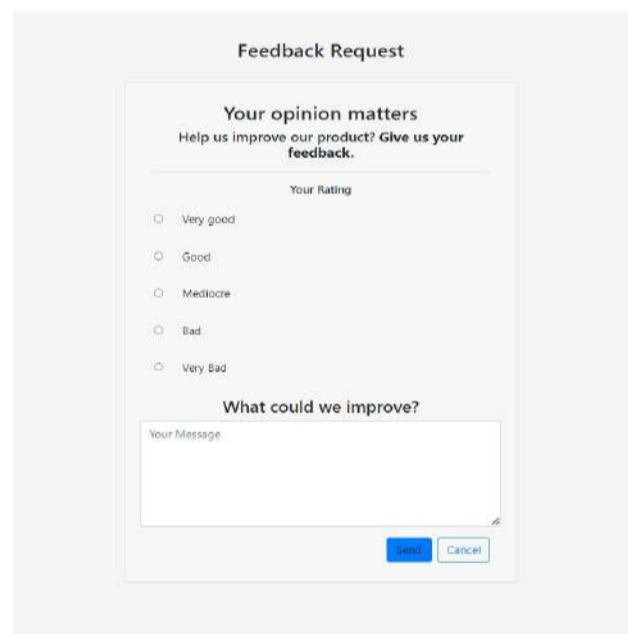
Feedback Request

Your opinion matters

Help us improve our product? **Give us your feedback.**

Your Rating

Very good

Good

Mediocre

Bad

Very Bad

What could we improve?

Your Message

Send Cancel